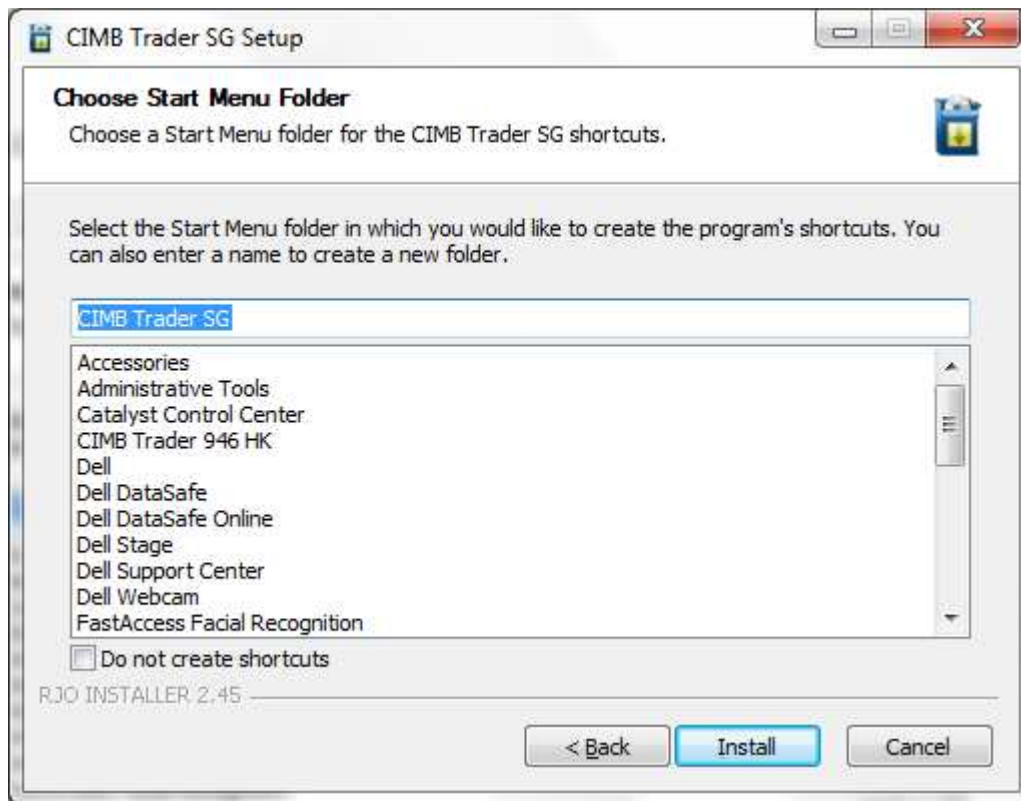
CIMB Trader SG Setup

Choose Start Menu Folder
Choose a Start Menu folder for the CIMB Trader SG shortcuts.

Select the Start Menu folder in which you would like to create the program's shortcuts. You can also enter a name to create a new folder.

CIMB Trader SG

Accessories
Administrative Tools
Catalyst Control Center
CIMB Trader 946 HK
Dell
Dell DataSafe
Dell DataSafe Online
Dell Stage
Dell Support Center
Dell Webcam
FastAccess Facial Recognition

Do not create shortcuts

RJO INSTALLER 2.45

< Back
Install
Cancel